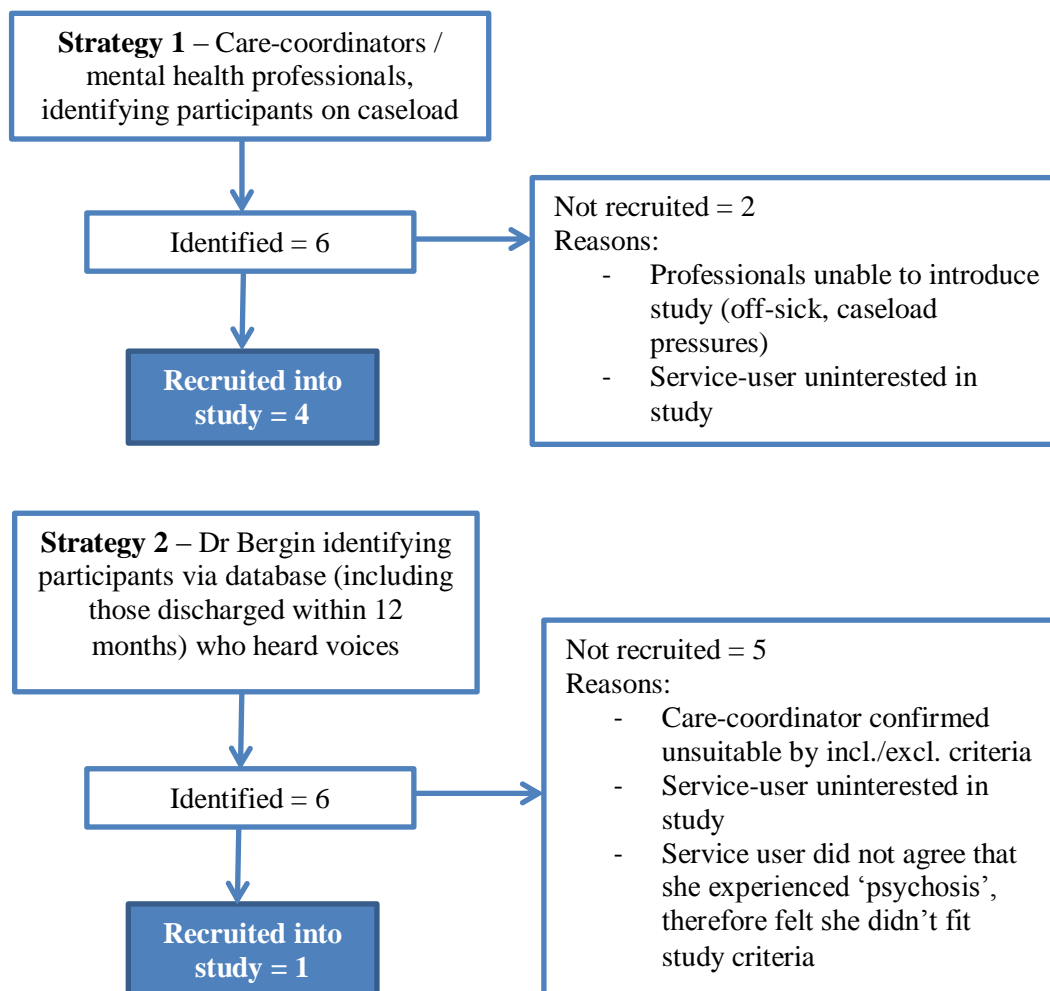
**Strategy 1** – Care-coordinators / mental health professionals, identifying participants on caseload

Identified = 6

Not recruited = 2
Reasons:
- Professionals unable to introduce study (off-sick, caseload pressures)
- Service-user uninterested in study

**Recruited into study = 4**

**Strategy 2** – Dr Bergin identifying participants via database (including those discharged within 12 months) who heard voices

Not recruited = 5
Reasons:
- Care-coordinator confirmed unsuitable by incl./excl. criteria
- Service-user uninterested in study
- Service user did not agree that she experienced 'psychosis', therefore felt she didn't fit study criteria

Identified = 6

**Recruited into study = 1**